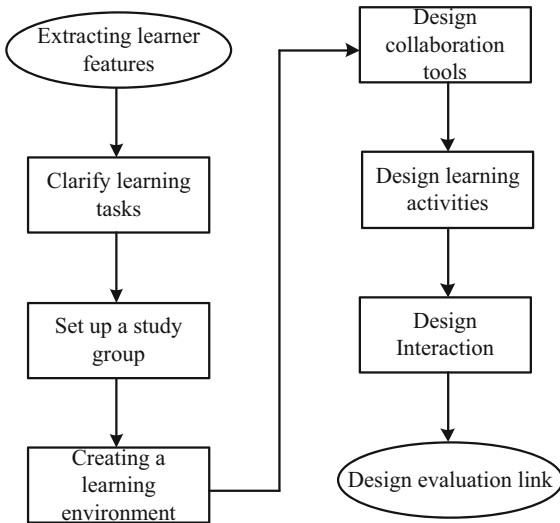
Extracting learner features

Clarify learning tasks

Set up a study group

Creating a learning environment

Design collaboration tools

Design learning activities

Design Interaction

Design evaluation link